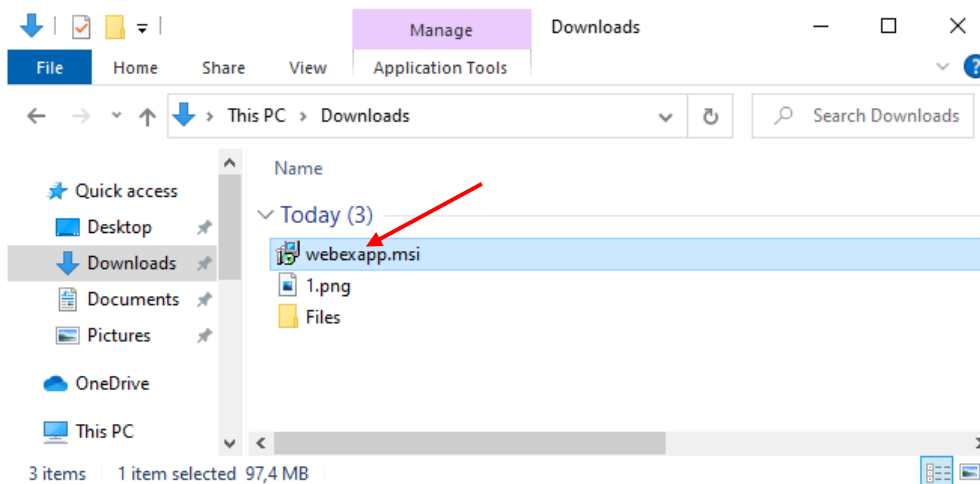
Manage
Downloads
File
Home
Share
View
Application Tools
This PC > Downloads
Search Downloads
Name
Quick access
Desktop
Downloads
Documents
Pictures
OneDrive
This PC
Today (3)
webexapp.msi
1.png
Files
3 items 1 item selected 97,4 MB